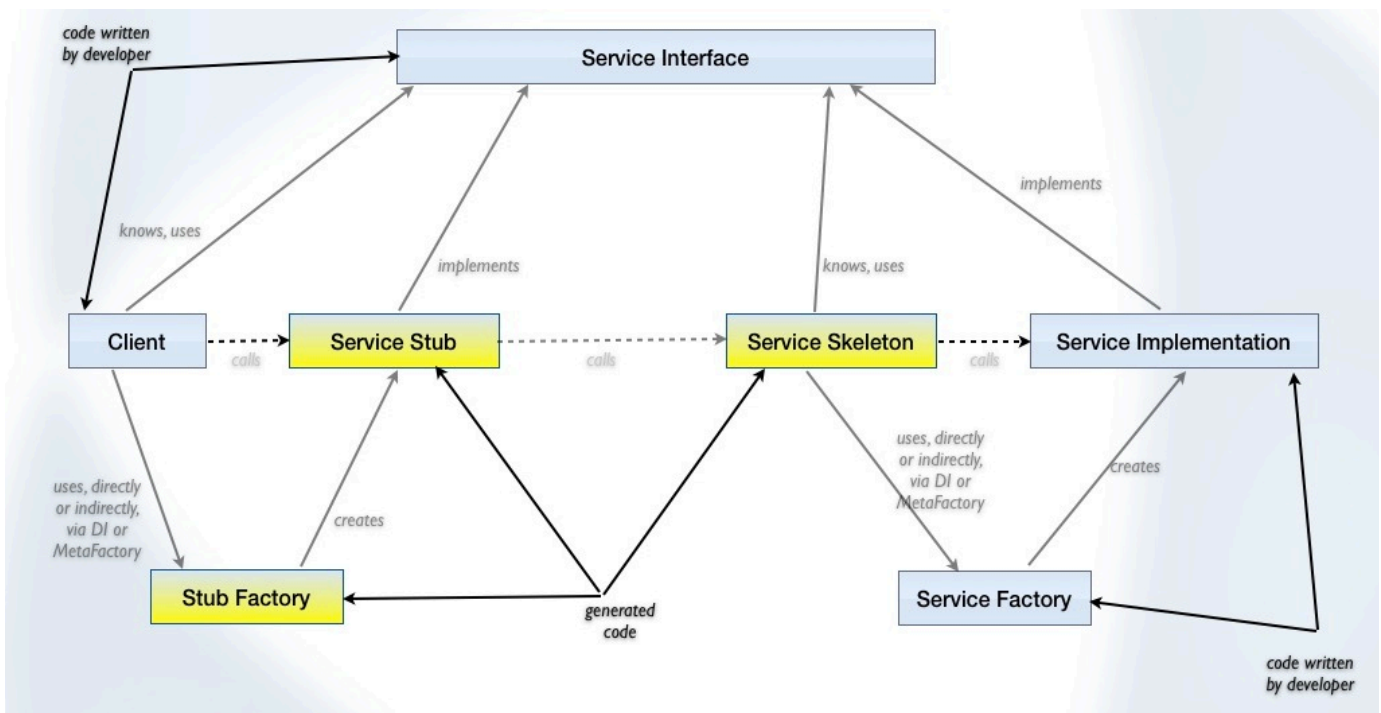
code written by developer

Service Interface

knows, uses

implements

knows, uses

implements

Client

calls

Service Stub

calls

Service Skeleton

calls

Service Implementation

uses, directly or indirectly, via DI or MetaFactory

creates

uses, directly or indirectly, via DI or MetaFactory

creates

Stub Factory

generated code

Service Factory

code written by developer